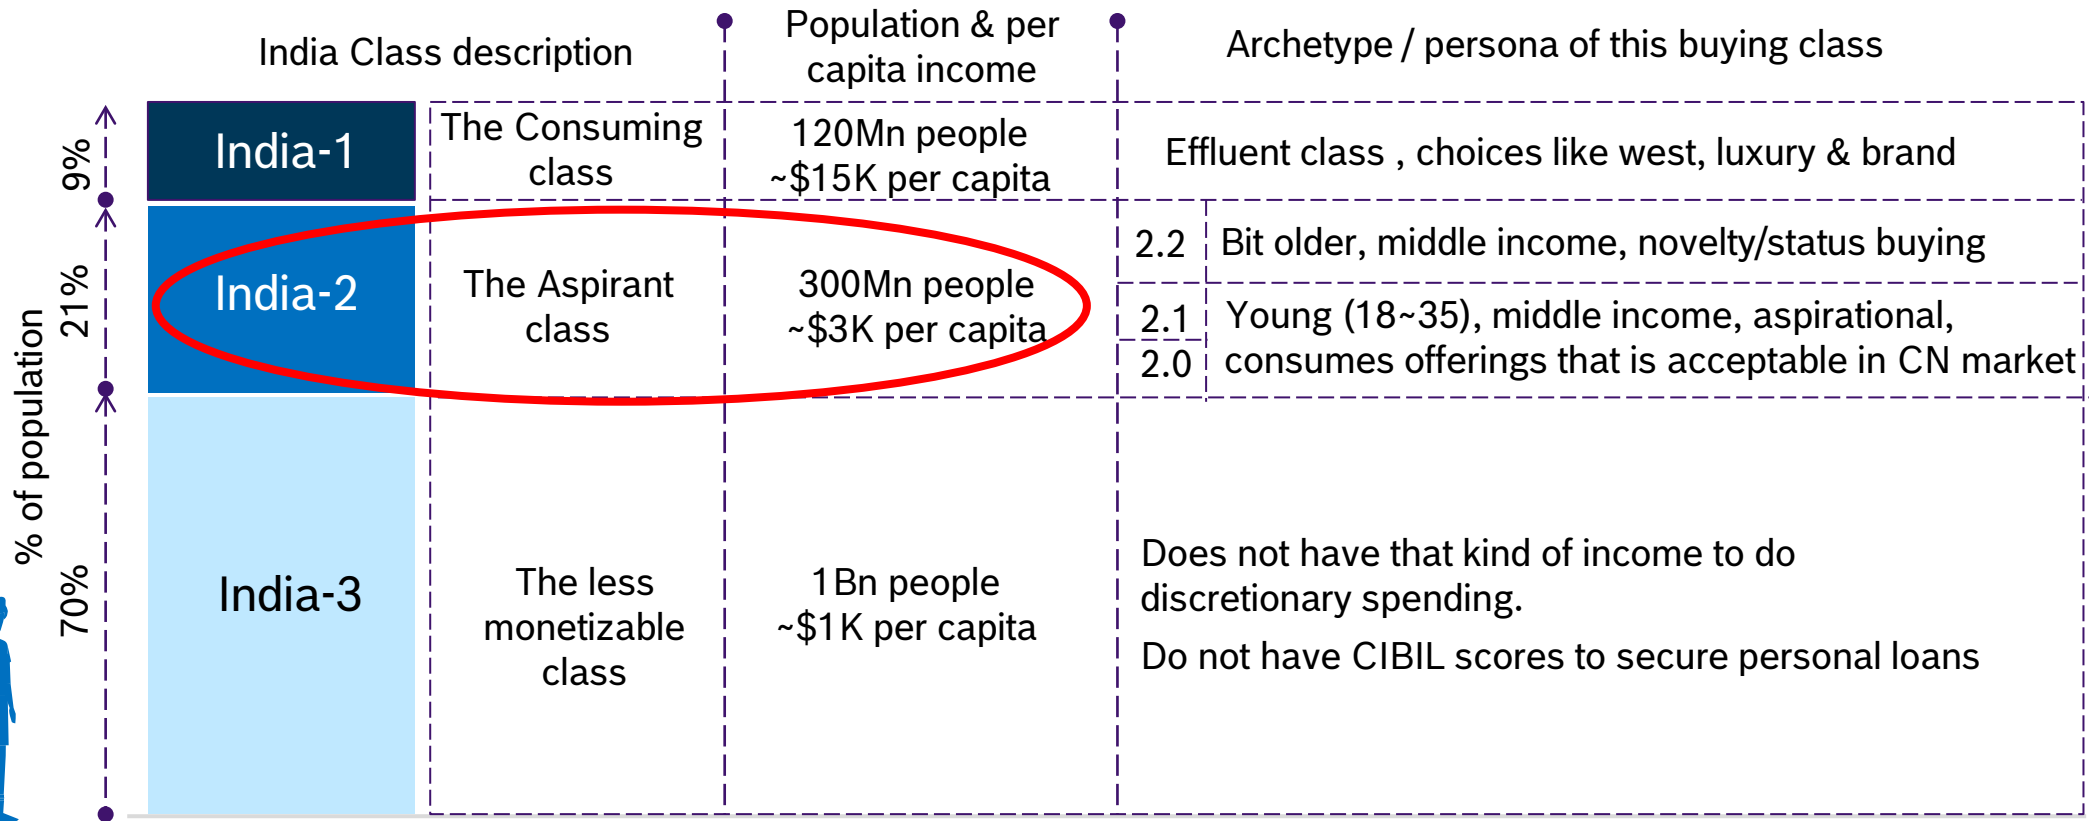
% of population

| | India Class description | Population & per capita income | | Archetype / persona of this buying class |
|---|---|---|---|---|
| 9% India-1 | The Consuming class | 120Mn people ~\$15K per capita | | Effluent class , choices like west, luxury & brand |
| 21% India-2 | The Aspirant class | 300Mn people ~\$3K per capita | 2.2 | Bit older, middle income, novelty/status buying |
| | | | 2.1 / 2.0 | Young (18~35), middle income, aspirational, consumes offerings that is acceptable in CN market |
| 70% India-3 | The less monetizable class | 1Bn people ~\$1K per capita | | Does not have that kind of income to do discretionary spending. Do not have CIBIL scores to secure personal loans |